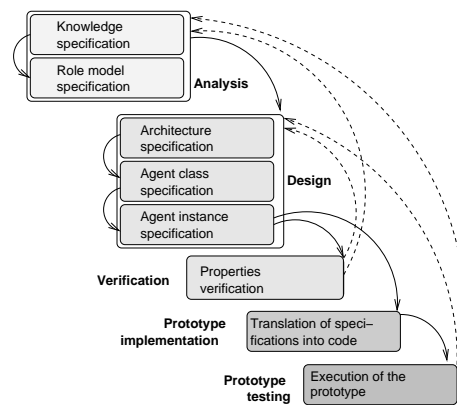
Knowledge specification

Role model specification

Analysis

Architecture specification

Agent class specification

Agent instance specification

Design

Verification

Properties verification

Prototype implementation

Translation of specifications into code

Prototype testing

Execution of the prototype